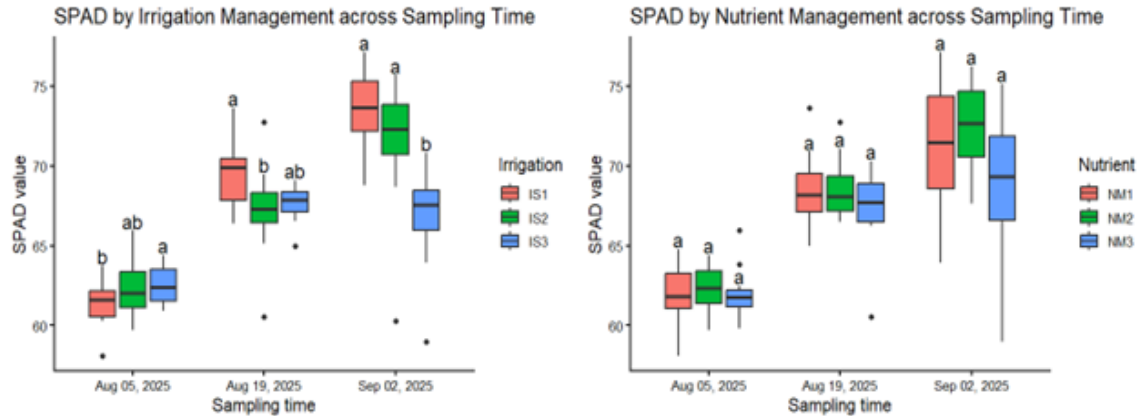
SPAD by Irrigation Management across Sampling Time

SPAD value

75
70
65
60

a a
a ab b
b ab a b
a

Aug 05, 2025
Aug 19, 2025
Sep 02, 2025

Sampling time

Irrigation
IS1
IS2
IS3

SPAD by Nutrient Management across Sampling Time

SPAD value

75
70
65
60

a a a
a a a a
a a a

Aug 05, 2025
Aug 19, 2025
Sep 02, 2025

Sampling time

Nutrient
NM1
NM2
NM3